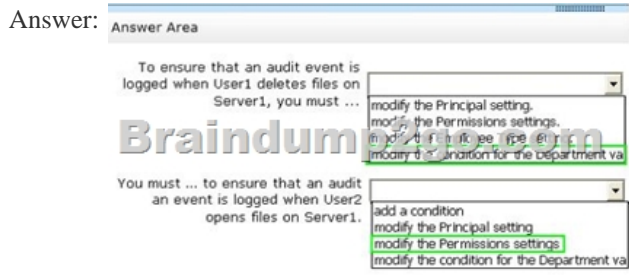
Answer: Answer Area

To ensure that an audit event is logged when User1 deletes files on Server1, you must ...

modify the Principal setting.
modify the Permissions settings.
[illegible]
modify the condition for the Department va

Braindump2go.com

You must ... to ensure that an audit an event is logged when User2 opens files on Server1.

add a condition
modify the Principal setting
modify the Permissions settings
modify the condition for the Department va